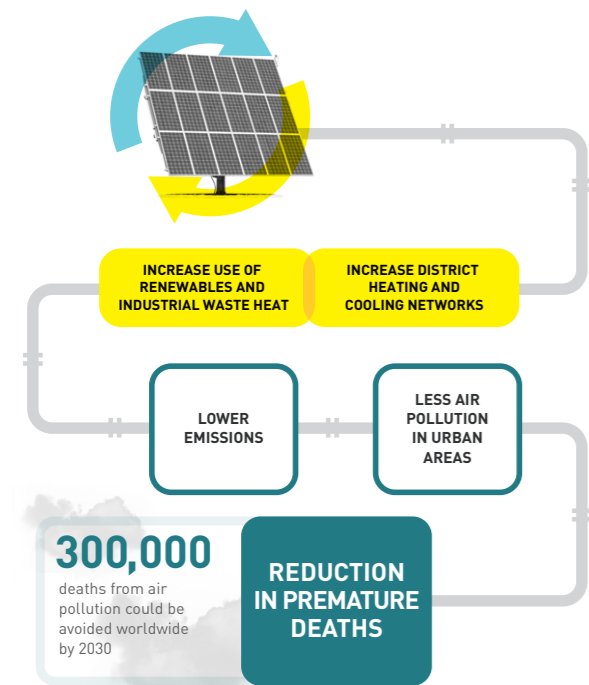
INCREASE USE OF RENEWABLES AND INDUSTRIAL WASTE HEAT

INCREASE DISTRICT HEATING AND COOLING NETWORKS

LOWER EMISSIONS

LESS AIR POLLUTION IN URBAN AREAS

300,000
deaths from air pollution could be avoided worldwide by 2030

REDUCTION IN PREMATURE DEATHS